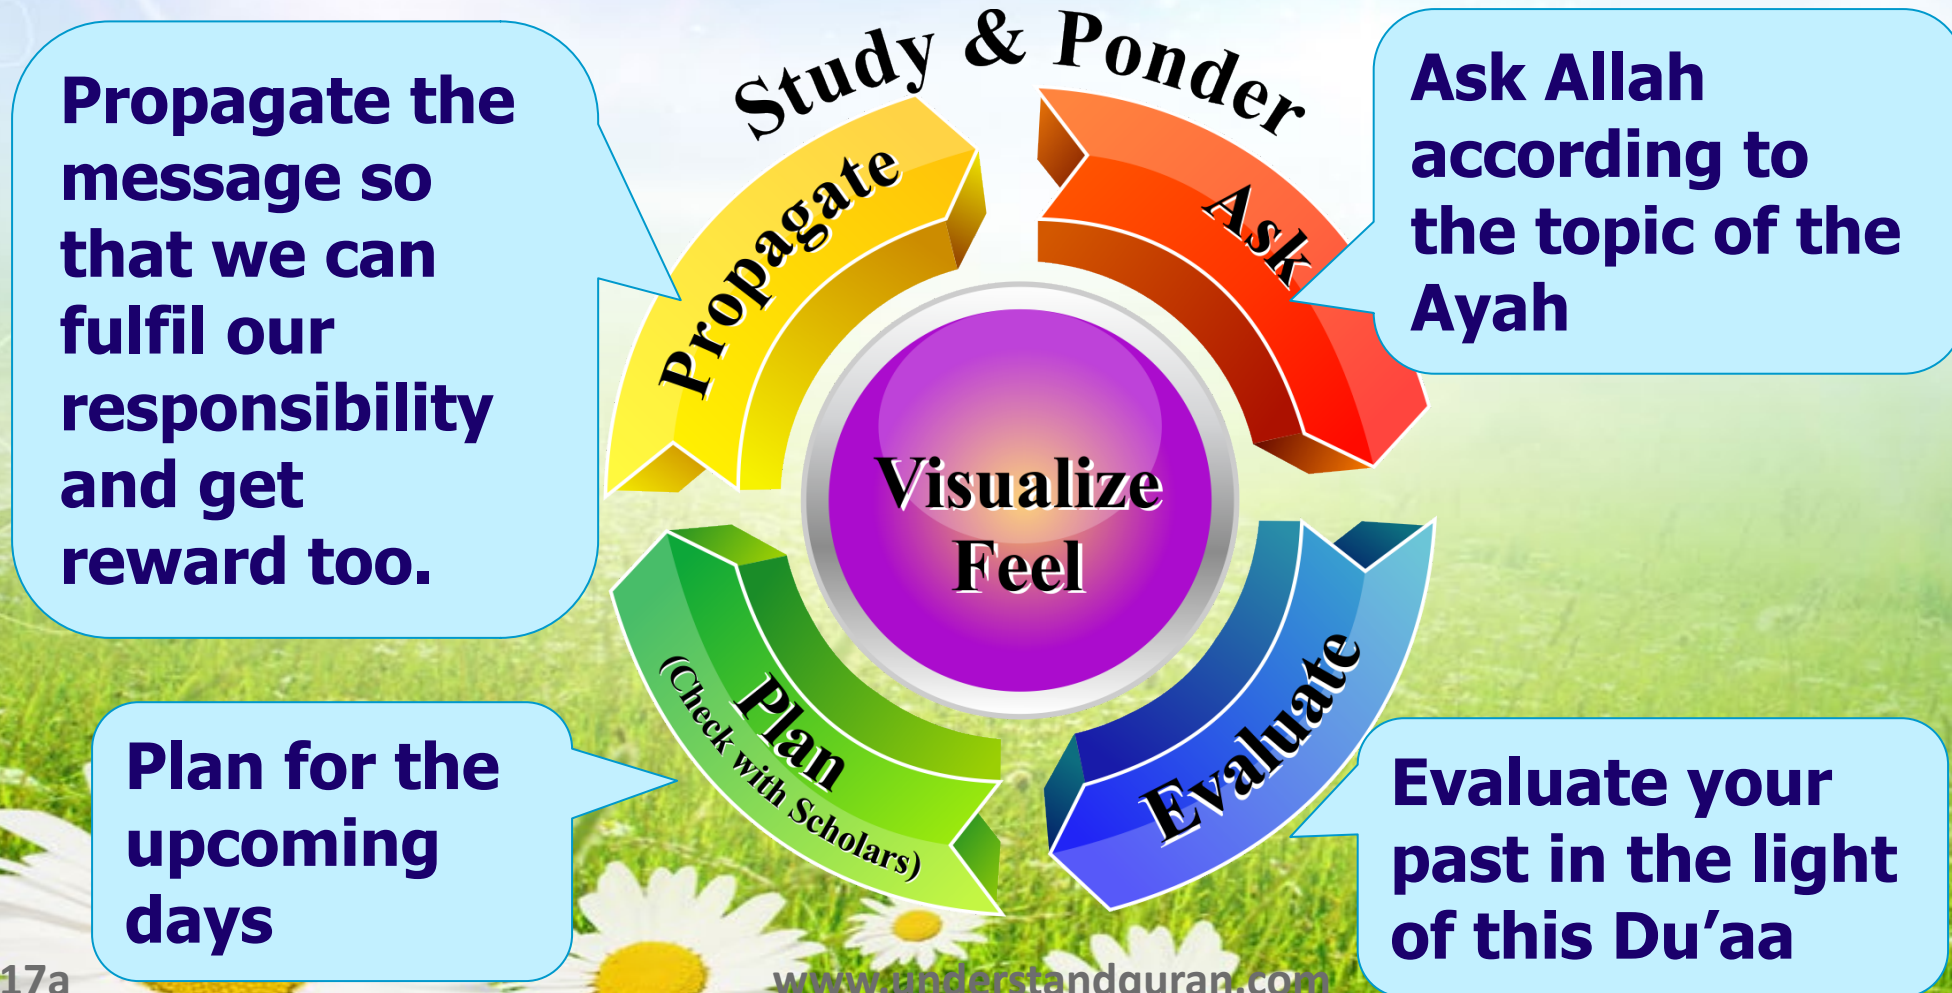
Propagate the message so that we can fulfil our responsibility and get reward too.

Study & Ponder

Ask Allah according to the topic of the Ayah

Propagate

Ask

Visualize
Feel

Plan
(Check with Scholars)

Evaluate

Plan for the upcoming days

Evaluate your past in the light of this Du'aa

17a

www.understandquran.com